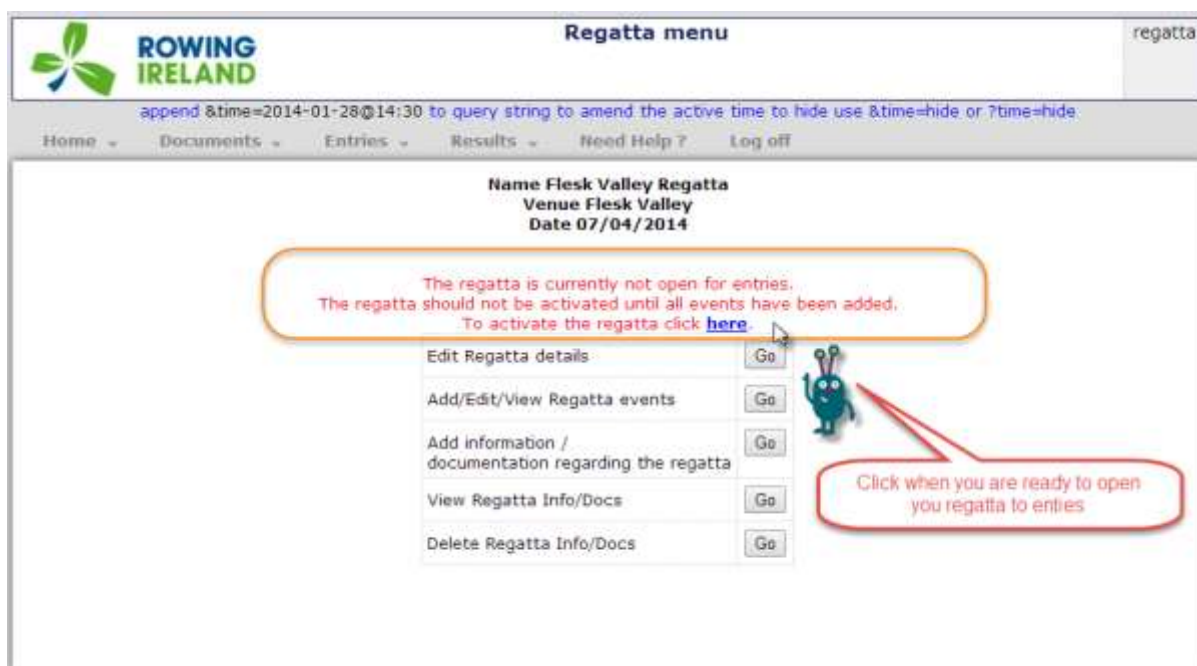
ROWING IRELAND

Regatta menu

regatta

append &time=2014-01-28@14:30 to query string to amend the active time to hide use &time=hide or ?time=hide

Home Documents Entries Results Need Help ? Log off

Name Flesk Valley Regatta
Venue Flesk Valley
Date 07/04/2014

The regatta is currently not open for entries.
The regatta should not be activated until all events have been added.
To activate the regatta click here.

| | |
|---|---|
| Edit Regatta details | Go |
| Add/Edit/View Regatta events | Go |
| Add information / documentation regarding the regatta | Go |
| View Regatta Info/Docs | Go |
| Delete Regatta Info/Docs | Go |

Click when you are ready to open you regatta to enties